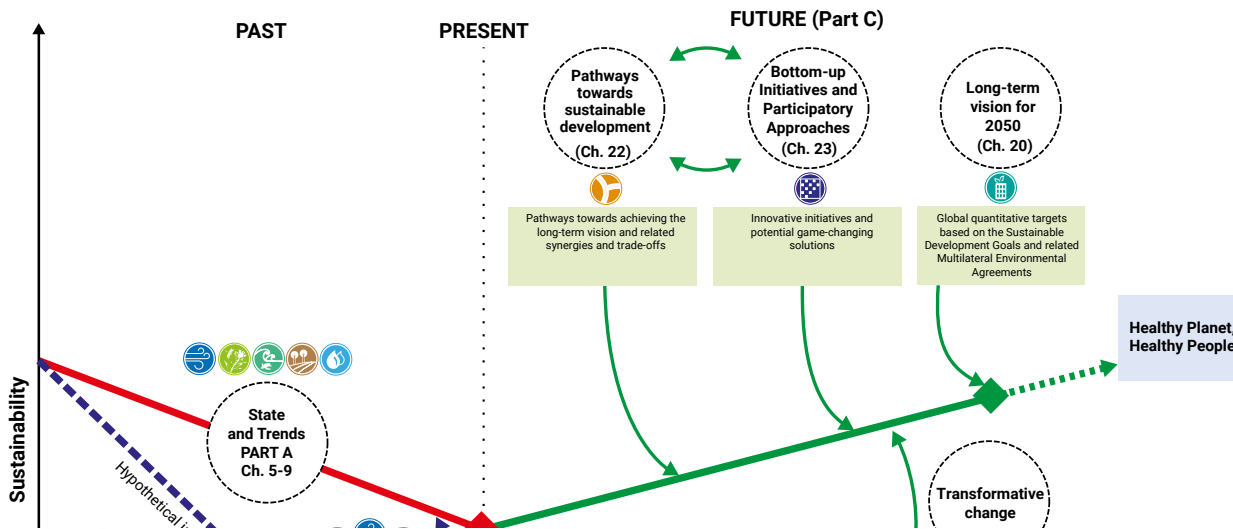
PAST

PRESENT

FUTURE (Part C)

Pathways towards sustainable development (Ch. 22)

Bottom-up Initiatives and Participatory Approaches (Ch. 23)

Long-term vision for 2050 (Ch. 20)

Pathways towards achieving the long-term vision and related synergies and trade-offs

Innovative initiatives and potential game-changing solutions

Global quantitative targets based on the Sustainable Development Goals and related Multilateral Environmental Agreements

Healthy Planet, Healthy People

Sustainability

State and Trends PART A Ch. 5-9

Hypothetical i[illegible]

Transformative change